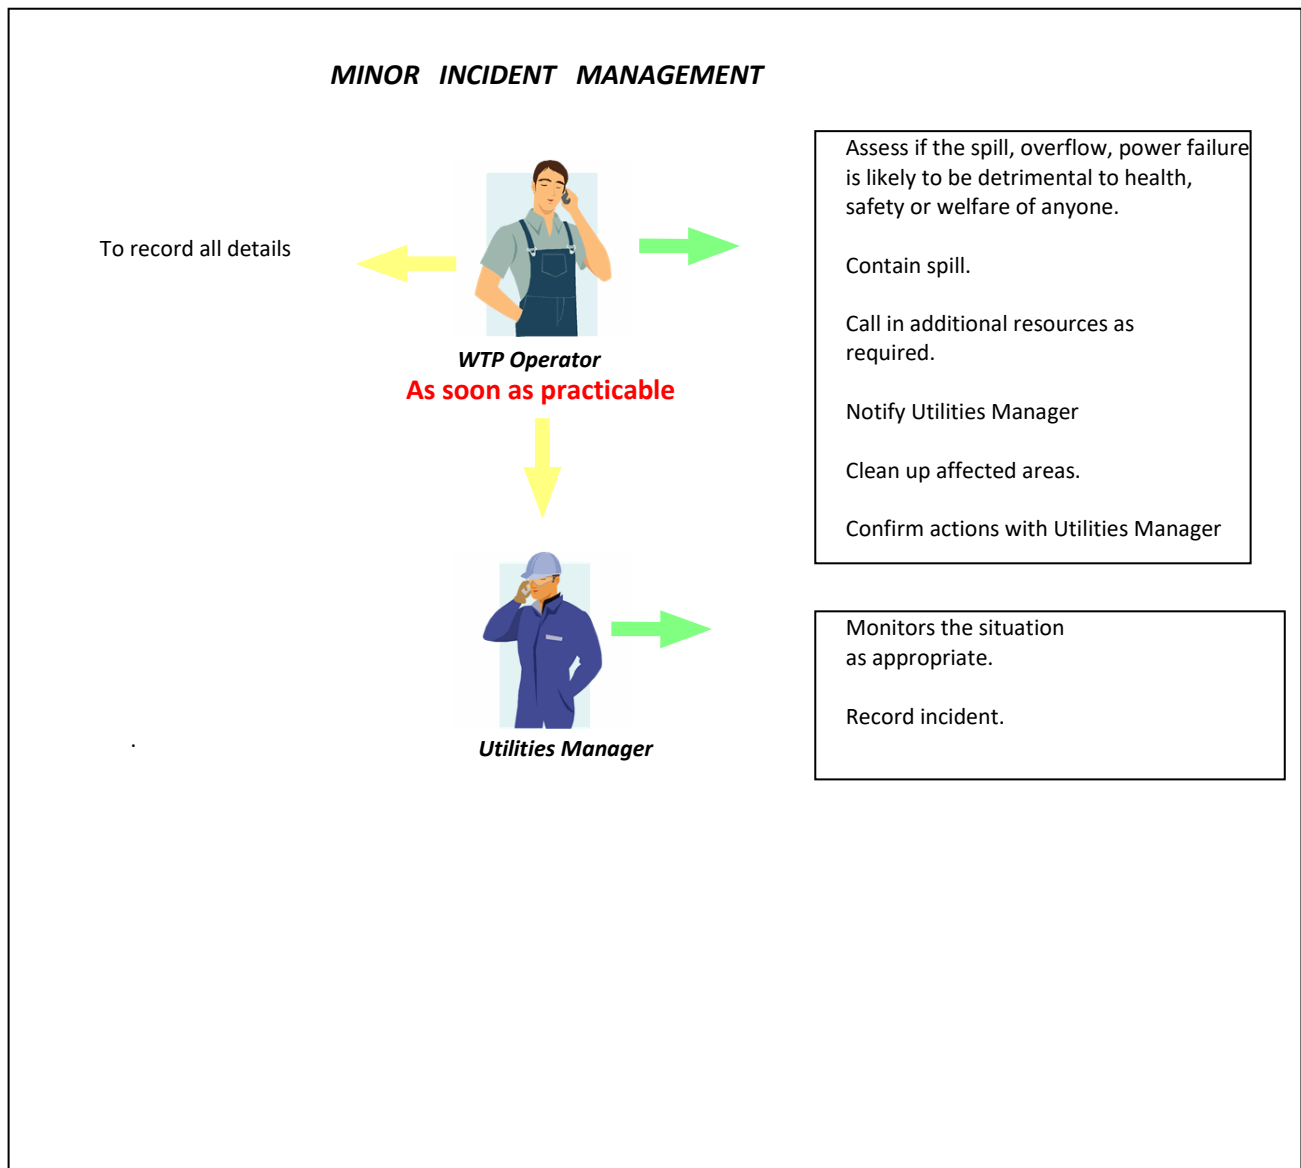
MINOR INCIDENT MANAGEMENT

To record all details

WTP Operator

As soon as practicable

Assess if the spill, overflow, power failure is likely to be detrimental to health, safety or welfare of anyone.

Contain spill.

Call in additional resources as required.

Notify Utilities Manager

Clean up affected areas.

Confirm actions with Utilities Manager

Utilities Manager

Monitors the situation as appropriate.

Record incident.